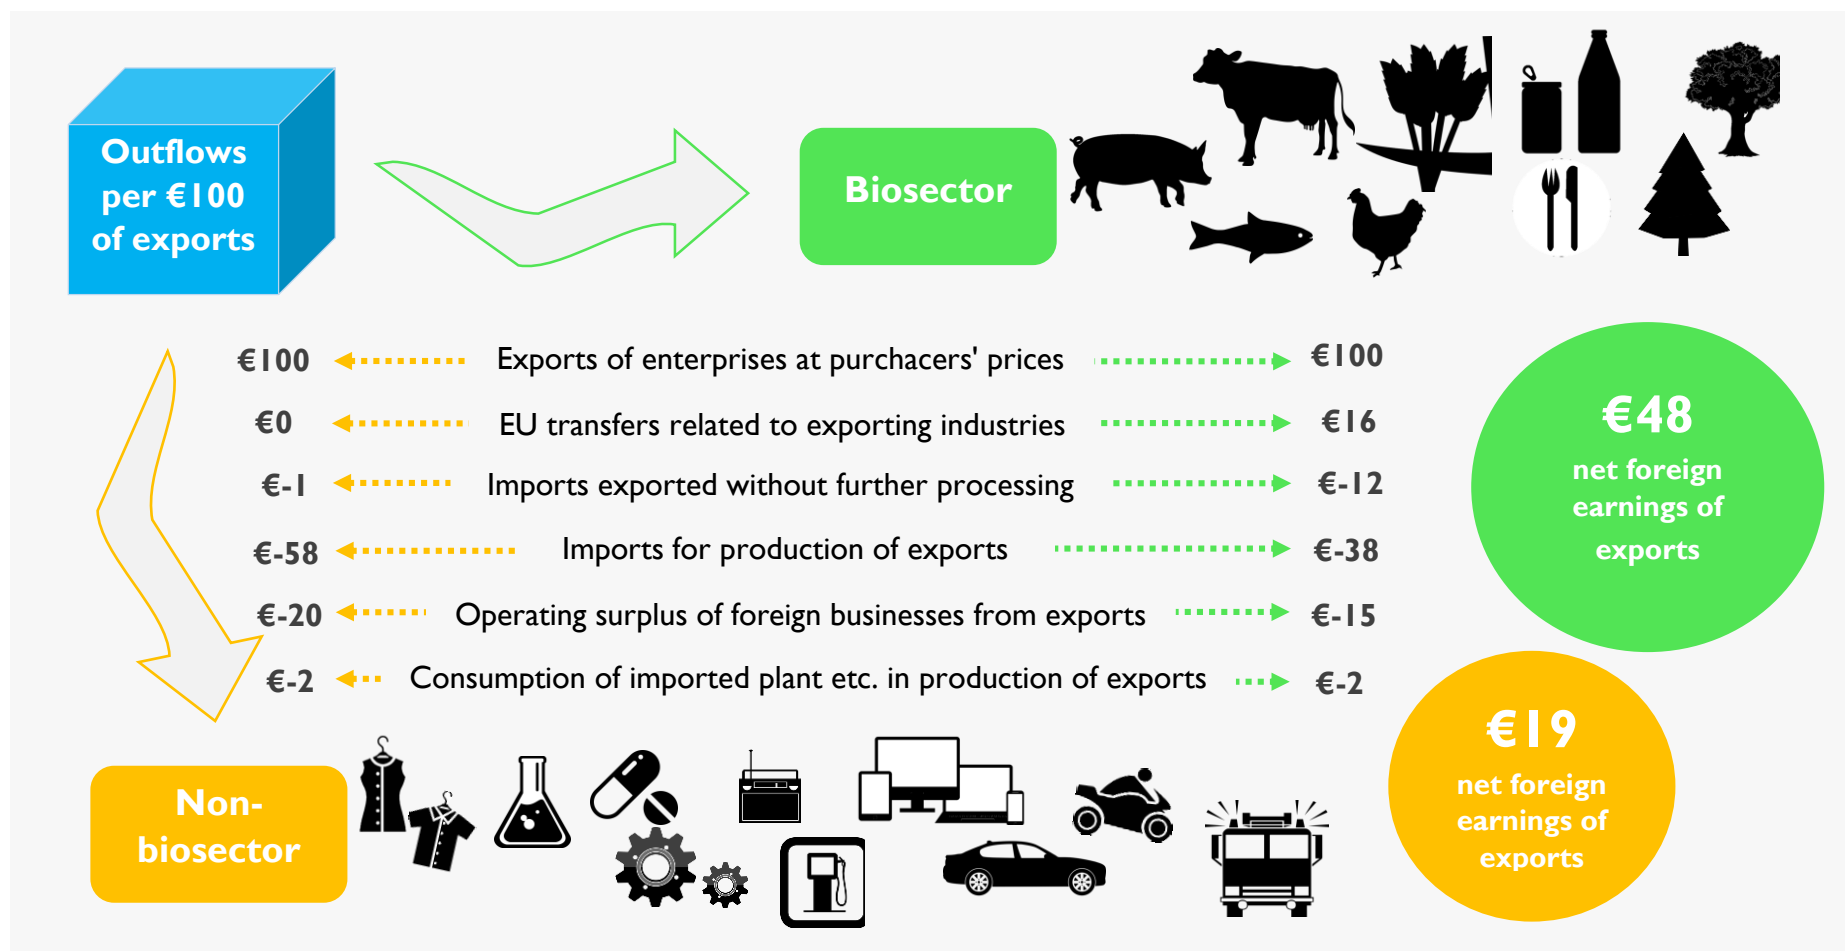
Outflows per €100 of exports

Biosector

€100 Exports of enterprises at purchacers' prices €100

€0 EU transfers related to exporting industries €16

€-1 Imports exported without further processing €-12

€-58 Imports for production of exports €-38

€-20 Operating surplus of foreign businesses from exports €-15

€-2 Consumption of imported plant etc. in production of exports €-2

€48
net foreign earnings of exports

€19
net foreign earnings of exports

Non-biosector